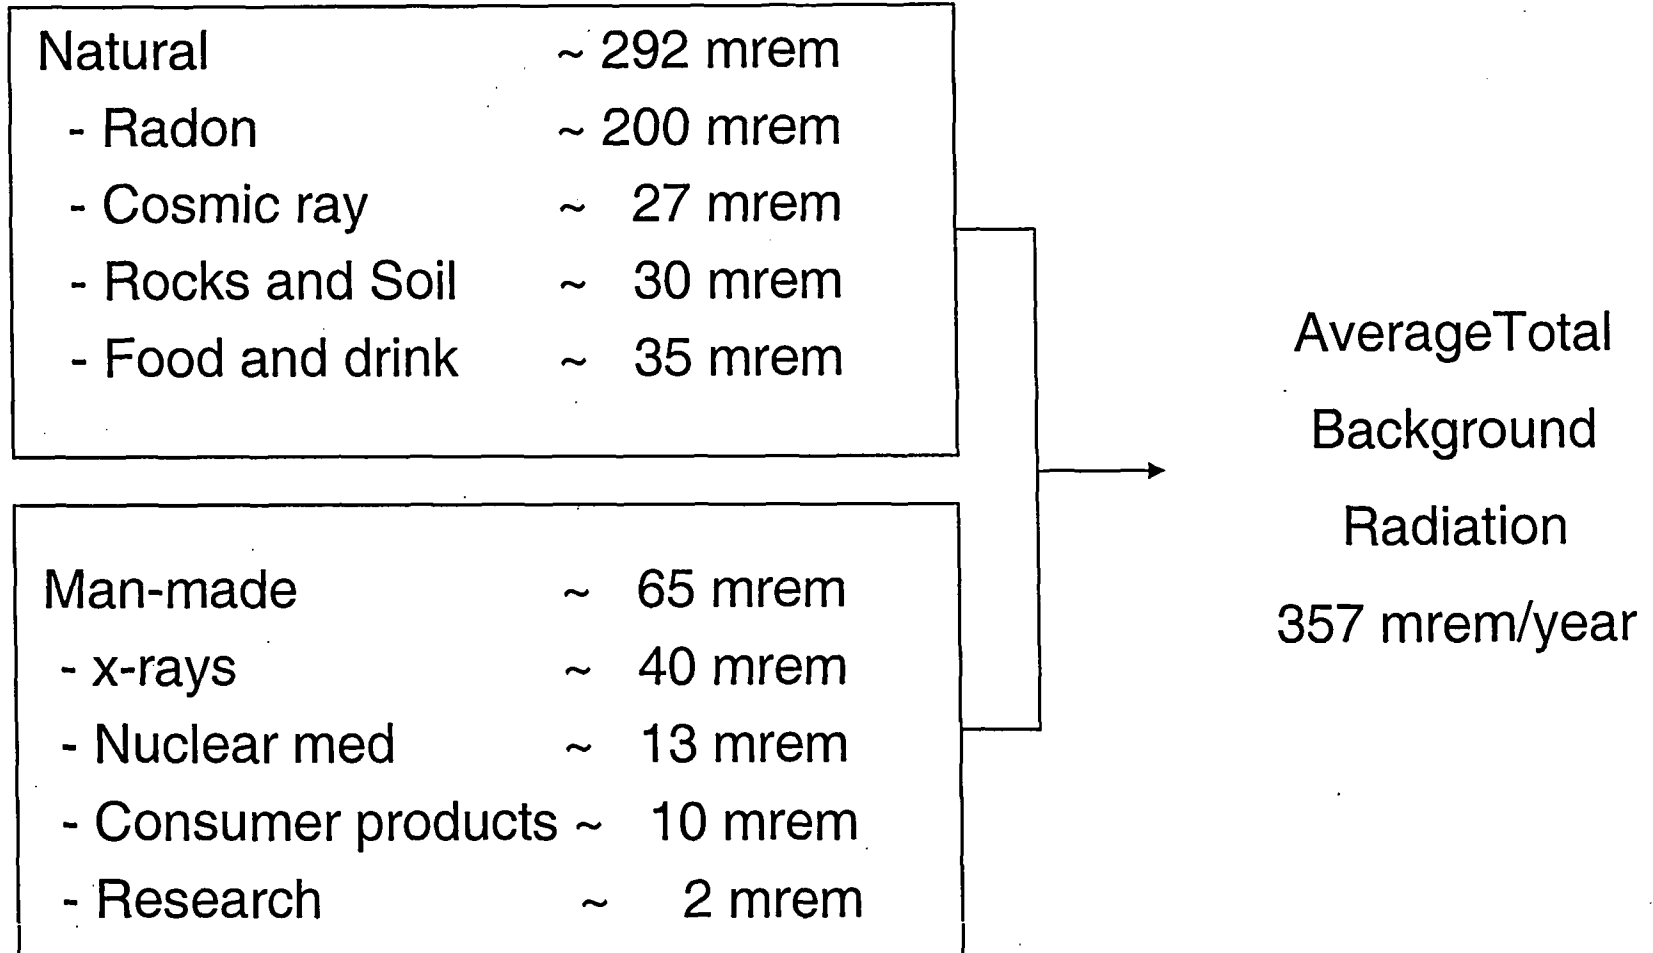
Natural ~ 292 mrem
- Radon ~ 200 mrem
- Cosmic ray ~ 27 mrem
- Rocks and Soil ~ 30 mrem
- Food and drink ~ 35 mrem

Man-made ~ 65 mrem
- x-rays ~ 40 mrem
- Nuclear med ~ 13 mrem
- Consumer products ~ 10 mrem
- Research ~ 2 mrem

AverageTotal
Background
Radiation
357 mrem/year